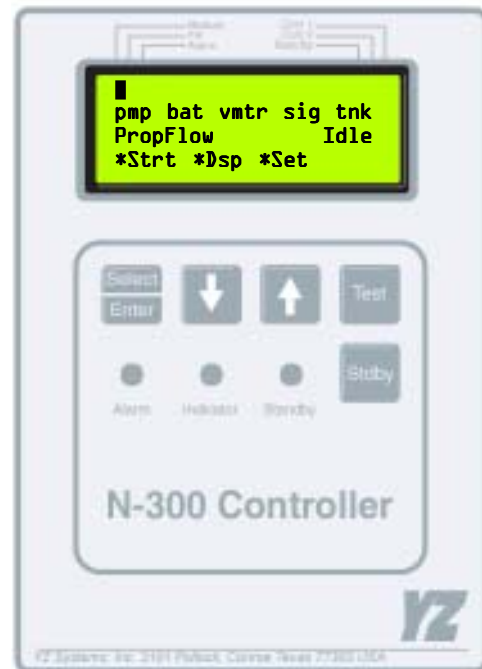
Modem
Pfd
Alarm
Chn 1
Chn 2
Standby

pmp bat vmtr sig tnk
PropFlow Idle
*Strt *Dsp *Set

Select
Enter

Test

Stdby

Alarm
Indicator
Standby

N-300 Controller

YZ

YZ Systems, Inc. 2101 Pollock, Conroe Texas 77303 USA